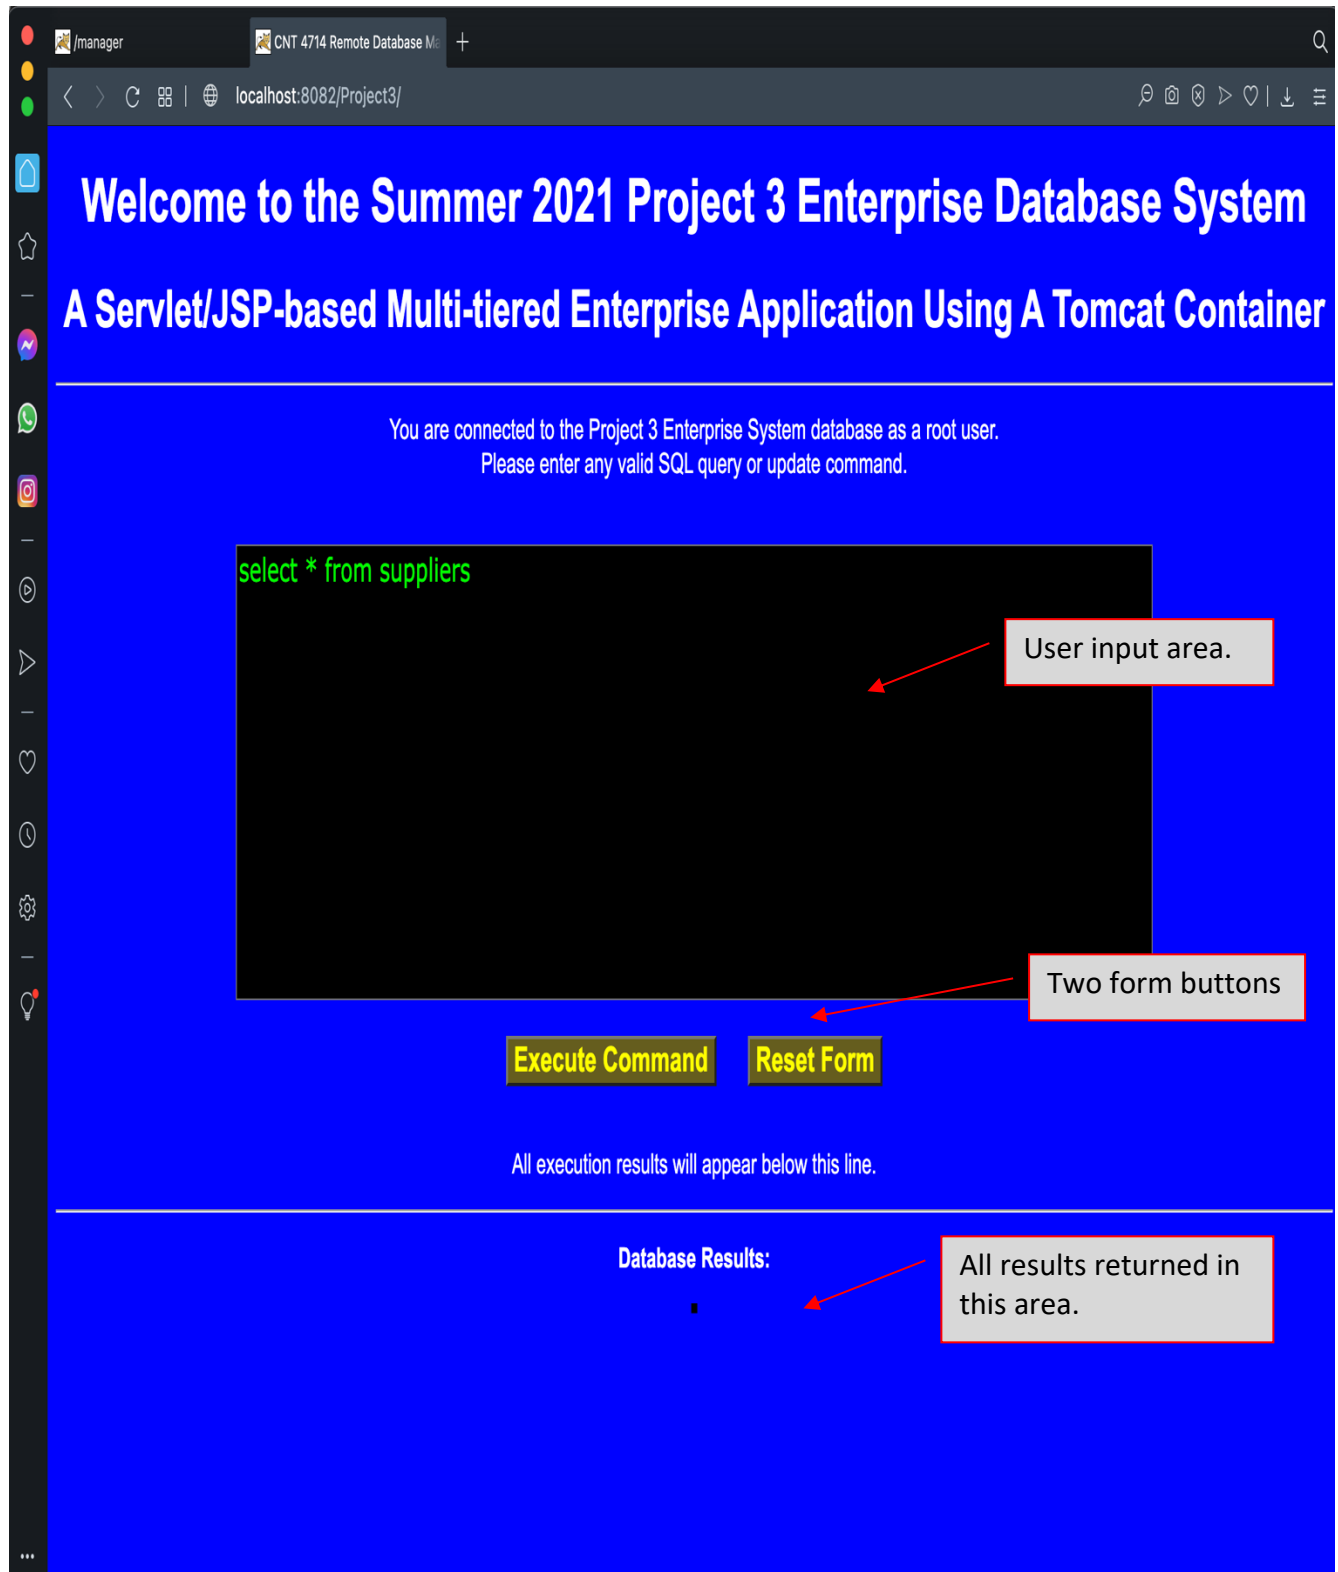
/manager

CNT 4714 Remote Database Ma

localhost:8082/Project3/

Welcome to the Summer 2021 Project 3 Enterprise Database System

A Servlet/JSP-based Multi-tiered Enterprise Application Using A Tomcat Container

You are connected to the Project 3 Enterprise System database as a root user.
Please enter any valid SQL query or update command.

select * from suppliers

User input area.

Two form buttons

Execute Command

Reset Form

All execution results will appear below this line.

Database Results:

All results returned in this area.